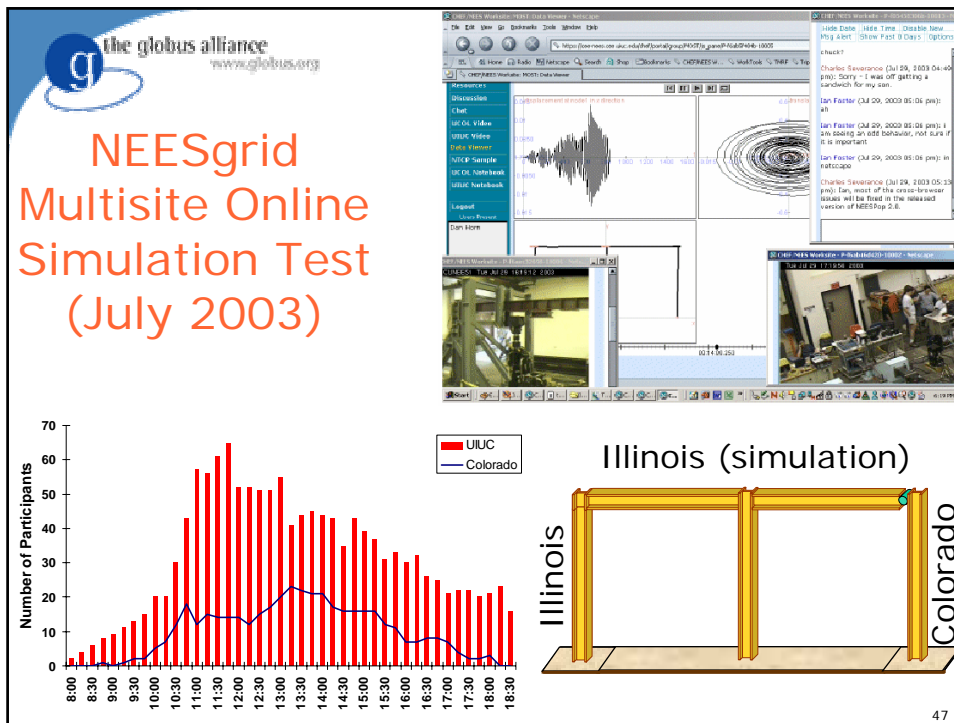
the globus alliance
www.globus.org

NEESgrid Multisite Online Simulation Test (July 2003)

CHEF/NEES Worksite: MOST: Data Viewer - Netscape
File Edit View Go Bookmarks Tools Window Help
https://nees-neesc.uiuc.edu/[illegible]
Home Radio Netscape Search Shop Bookmarks CHEF/NEES W... WebTools THRIF Trip
CHEF/NEES Worksite: MOST: Data Viewer
Resources
Discussion
Chat
UCOL Video
UIUC Video
Data Viewer
NTCP Sample
UCOL Notebook
UIUC Notebook
Logout
Users Present
Dan Horn

CHEF/NEES Worksite: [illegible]
Hide Date Hide Time Disable New Msg Alert Show Past 0 Days Options
check?
Charles Severance (Jul 29, 2003 04:40 pm): Sorry - I was off getting a sandwich for my son.
Ian Foster (Jul 29, 2003 05:06 pm): ah
Ian Foster (Jul 29, 2003 05:06 pm): I am seeing an odd behavior, not sure if it is important
Ian Foster (Jul 29, 2003 05:06 pm): in netscape
Charles Severance (Jul 29, 2003 05:13 pm): Ian, most of the cross-browser issues will be fixed in the released version of NEESPop 2.0.

CUNEES! Tue Jul 29 16:51:12 2003
Tue Jul 29 17:19:56 2003
00:14:05.350
Start

| Time | UIUC | Colorado |
|---|---|---|

70
60
50
40
30
20
10
0
Number of Participants
8:00 8:30 9:00 9:30 10:00 10:30 11:00 11:30 12:00 12:30 13:00 13:30 14:00 14:30 15:00 15:30 16:00 16:30 17:00 17:30 18:00 18:30
UIUC
Colorado

Illinois (simulation)
Illinois
Colorado

47